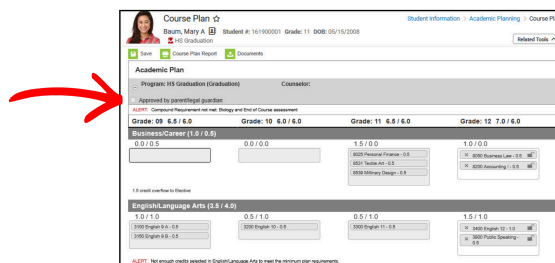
Course Plan ☆
Baum, Mary A Student #: 161900001 Grade: 11 DOB: 05/15/2008
HS Graduation

Student Information > Academic Planning > Course Pl

Related Tools

Save Course Plan Report Documents

Academic Plan

Program: HS Graduation (Graduation) Counselor:

Approved by parent/legal guardian

ALERT: Compound Requirement not met: Biology and End of Course assessment

Grade: 09 6.5 / 6.0 Grade: 10 6.0 / 6.0 Grade: 11 6.5 / 6.0 Grade: 12 7.0 / 6.0

Business/Career (1.0 / 0.5)

0.0 / 0.5

0.0 / 0.0

1.5 / 0.0
6025 Personal Finance - 0.5
6831 Textile Art - 0.5
6559 Military Design - 0.5

1.0 / 0.0
3050 Business Law - 0.5
3250 Accounting I - 0.5

1.5 credit overflow to Elective

English/Language Arts (3.5 / 4.0)

1.0 / 1.0
3100 English 9 A - 0.5
3100 English 9 B - 0.5

0.5 / 1.0
3200 English 10 - 0.5

0.5 / 1.0
3300 English 11 - 0.5

1.5 / 1.0
3400 English 12 - 1.0
3000 Public Speaking - 0.5

ALERT: Not enough credits selected in English/Language Arts to meet the minimum plan requirements.